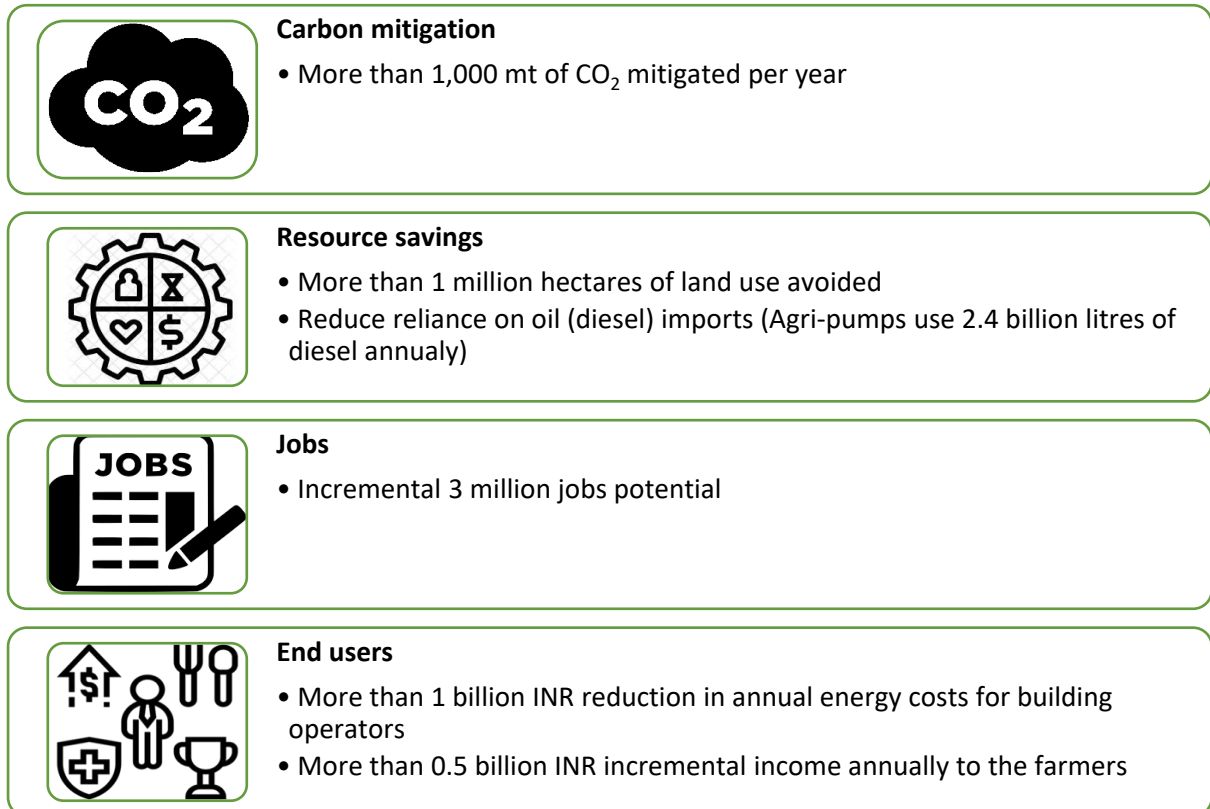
$CO_2$

**Carbon mitigation**

• More than 1,000 mt of $CO_2$ mitigated per year

**Resource savings**

• More than 1 million hectares of land use avoided
• Reduce reliance on oil (diesel) imports (Agri-pumps use 2.4 billion litres of diesel annualy)

JOBS

**Jobs**

• Incremental 3 million jobs potential

**End users**

• More than 1 billion INR reduction in annual energy costs for building operators
• More than 0.5 billion INR incremental income annually to the farmers